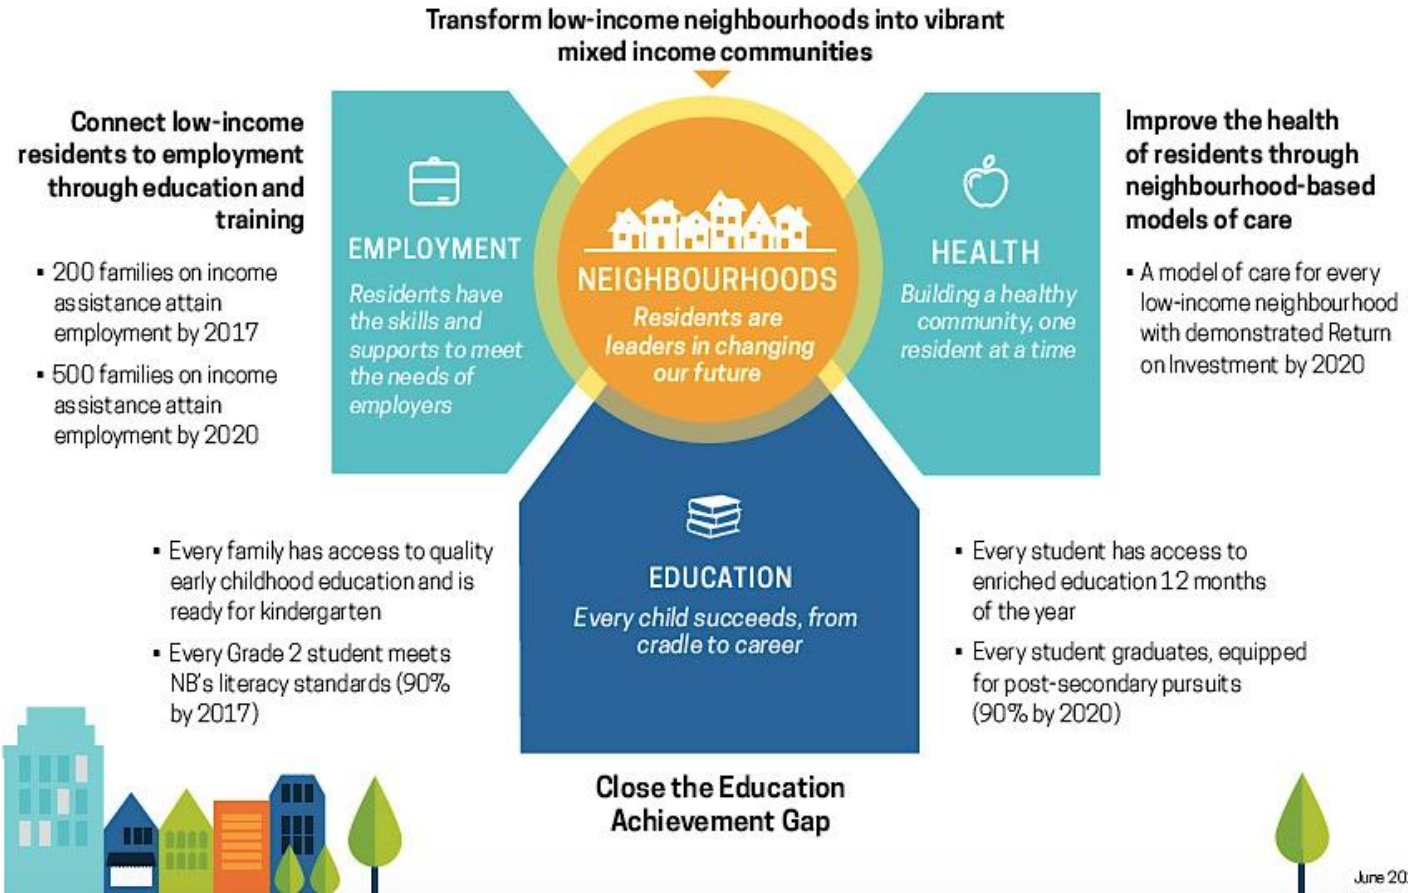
Transform low-income neighbourhoods into vibrant mixed income communities

Connect low-income residents to employment through education and training

- 200 families on income assistance attain employment by 2017
- 500 families on income assistance attain employment by 2020

EMPLOYMENT

Residents have the skills and supports to meet the needs of employers

NEIGHBOURHOODS

Residents are leaders in changing our future

HEALTH

Building a healthy community, one resident at a time

Improve the health of residents through neighbourhood-based models of care

- A model of care for every low-income neighbourhood with demonstrated Return on Investment by 2020

- Every family has access to quality early childhood education and is ready for kindergarten
- Every Grade 2 student meets NB's literacy standards (90% by 2017)

EDUCATION

Every child succeeds, from cradle to career

- Every student has access to enriched education 12 months of the year
- Every student graduates, equipped for post-secondary pursuits (90% by 2020)

Close the Education Achievement Gap

June 20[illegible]